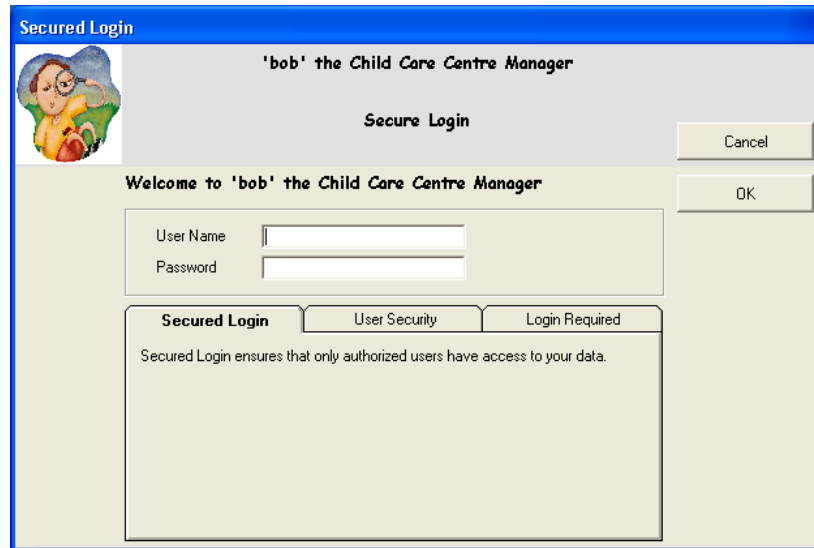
Secured Login

'bob' the Child Care Centre Manager

Secure Login

Cancel

OK

Welcome to 'bob' the Child Care Centre Manager

User Name

Password

Secured Login

User Security

Login Required

Secured Login ensures that only authorized users have access to your data.